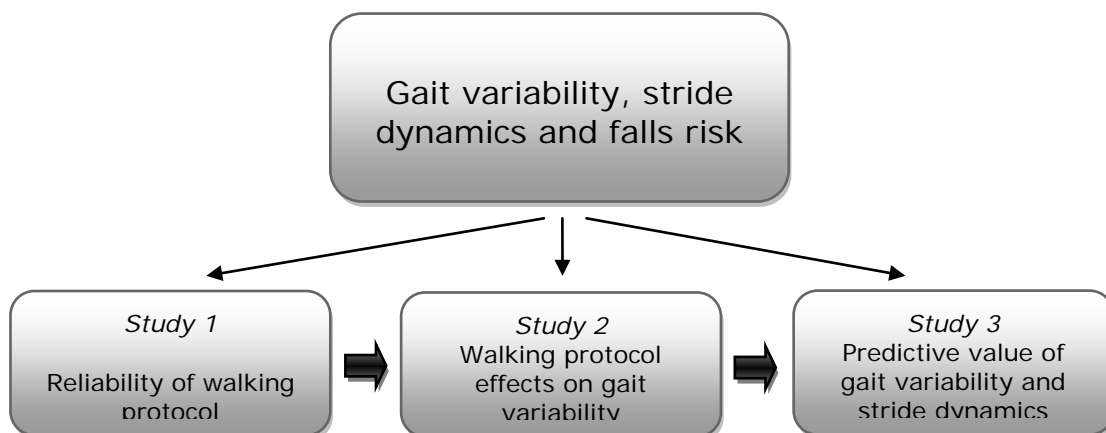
Gait variability, stride dynamics and falls risk

Study 1

Reliability of walking protocol

Study 2
Walking protocol effects on gait variability

Study 3
Predictive value of gait variability and stride dynamics